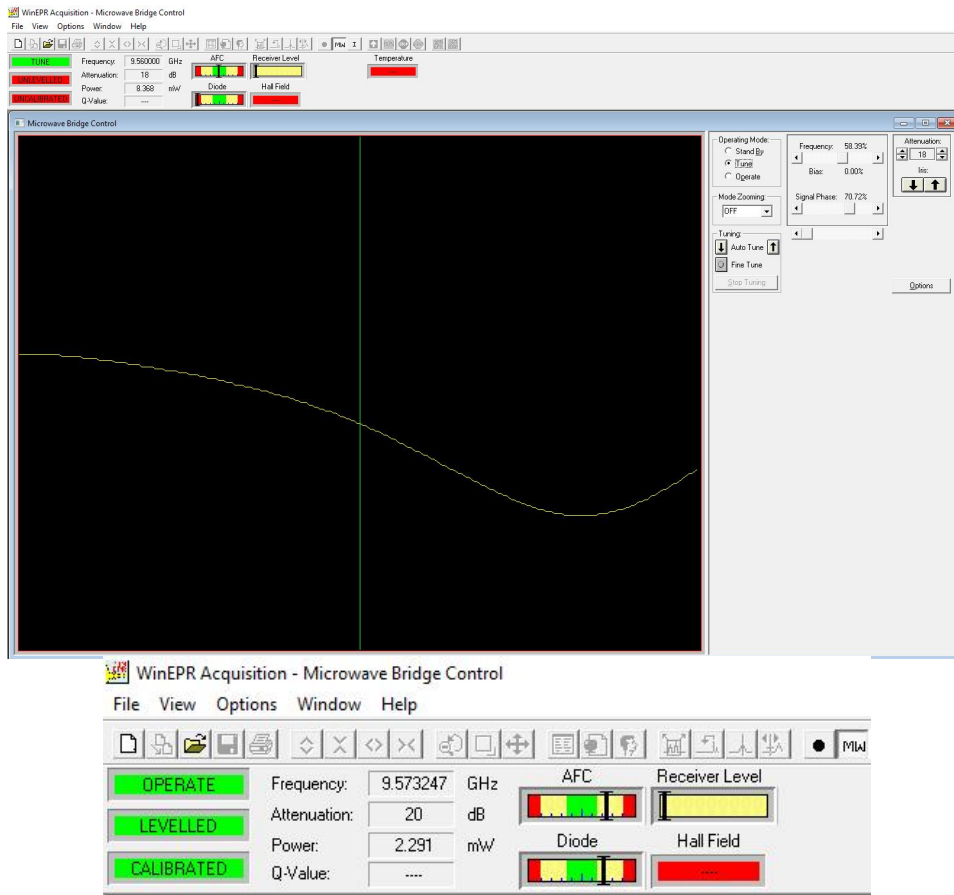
WinEPR Acquisition - Microwave Bridge Control
File View Options Window Help

MW I

TUNE
UNLEVELLED
UNCALIBRATED

Frequency: 9.560000 GHz
Attenuation: 18 dB
Power: 8.368 mW
Q-Value: ----

AFC
Receiver Level
Diode
Hall Field
Temperature
----

Microwave Bridge Control

Operating Mode:
Stand By
Tune
Operate

Mode Zooming:
OFF

Tuning:
Auto Tune
Fine Tune
Stop Tuning

Frequency: 58.39%
Bias: 0.00%
Signal Phase: 70.72%

Attenuation:
18
Iris:

Options

WinEPR Acquisition - Microwave Bridge Control
File View Options Window Help

MW

OPERATE
LEVELLED
CALIBRATED

Frequency: 9.573247 GHz
Attenuation: 20 dB
Power: 2.291 mW
Q-Value: ----

AFC
Receiver Level
Diode
Hall Field
----